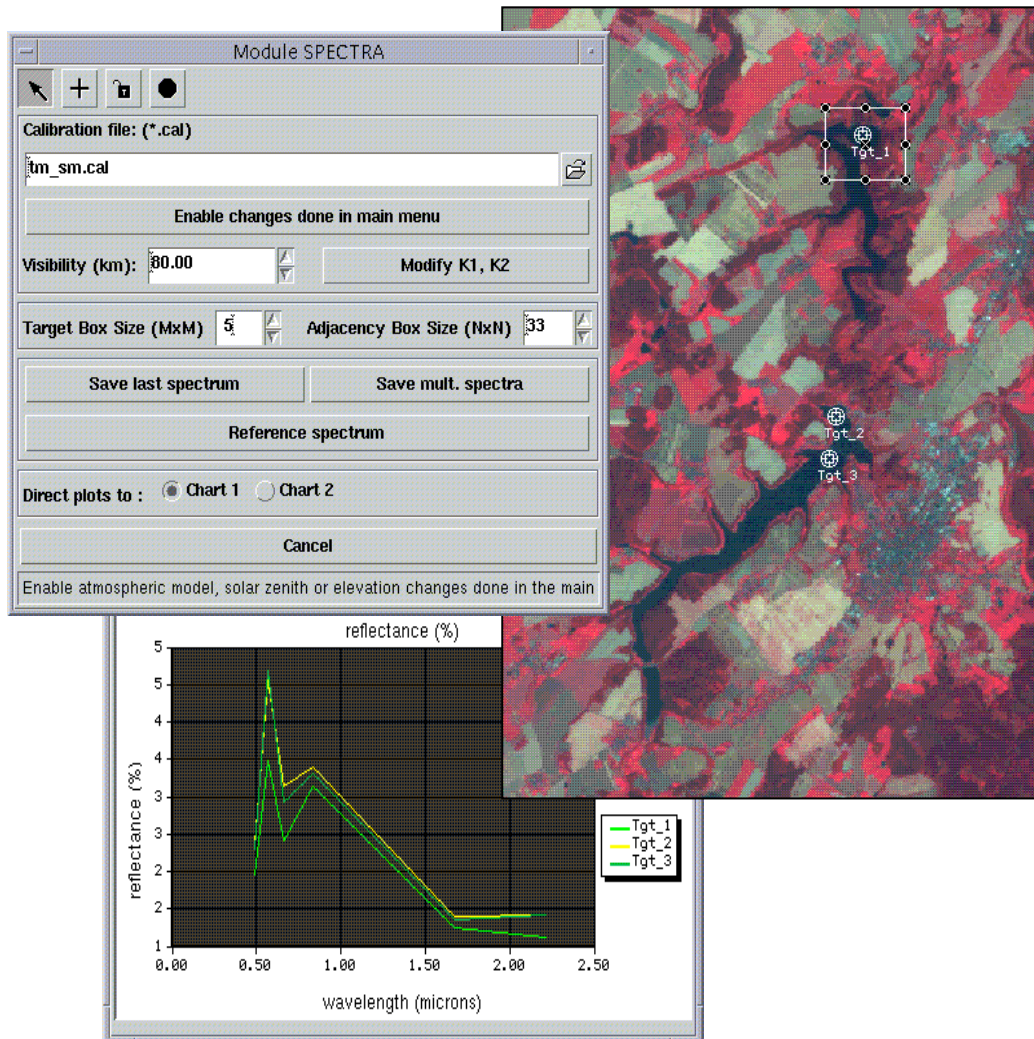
Module SPECTRA

Calibration file: (*.cal)

tm_sm.cal

Enable changes done in main menu

Visibility (km): 80.00

Modify K1, K2

Target Box Size (MxM) 5

Adjacency Box Size (NxN) 33

Save last spectrum

Save mult. spectra

Reference spectrum

Direct plots to : Chart 1 Chart 2

Cancel

Enable atmospheric model, solar zenith or elevation changes done in the main

Tgt_1

Tgt_2

Tgt_3

reflectance (%)

5
5
4
4
3
3
2
2
1

0.00 0.50 1.00 1.50 2.00 2.50

wavelength (microns)

reflectance (%)

Tgt_1
Tgt_2
Tgt_3